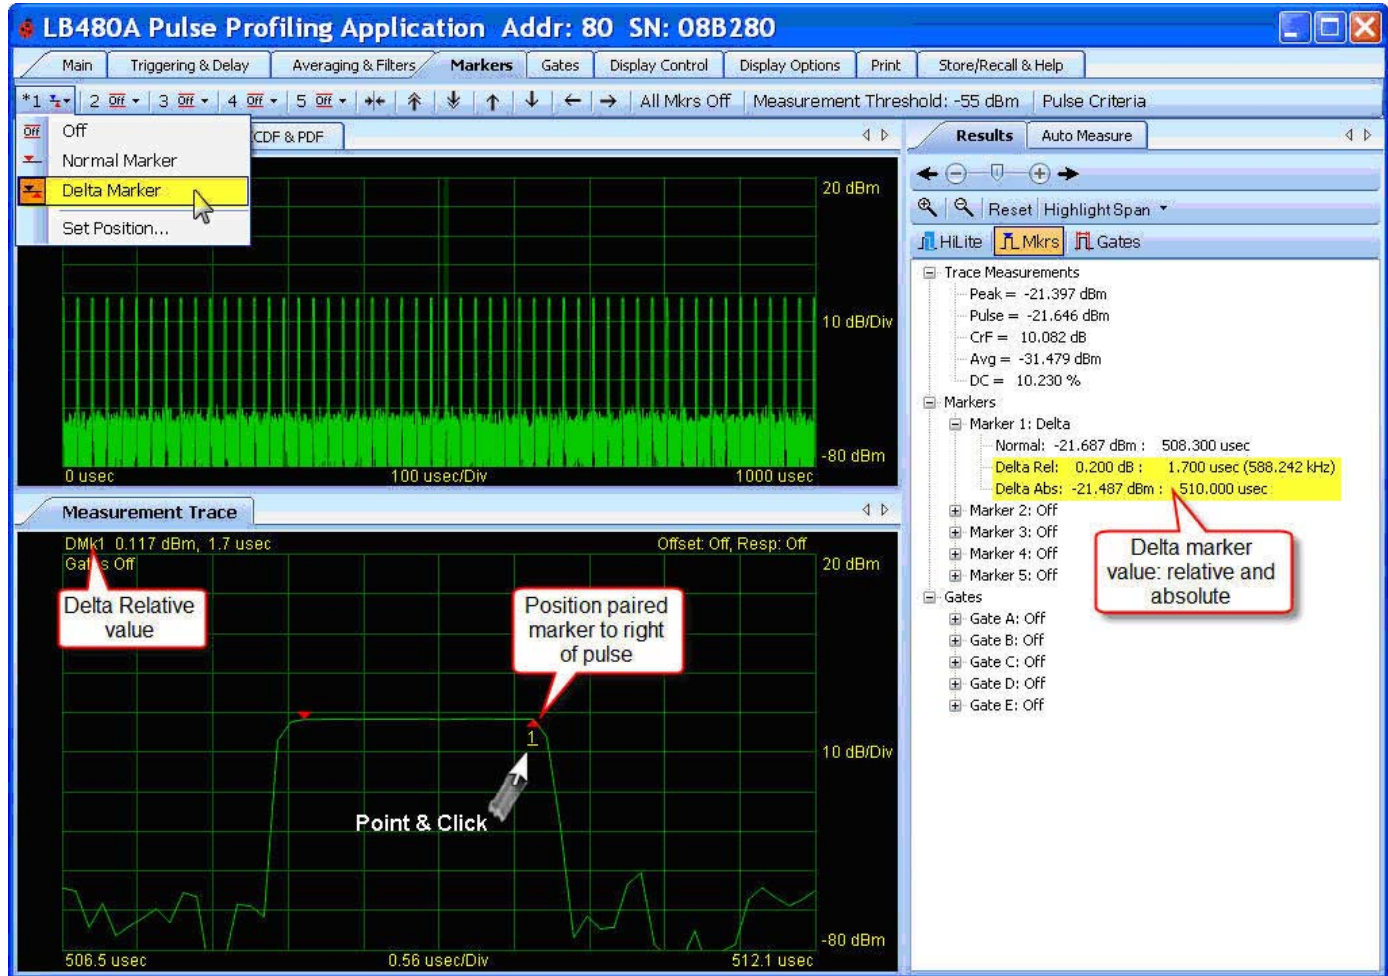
LB480A Pulse Profiling Application Addr: 80 SN: 08B280

Main | Triggering & Delay | Averaging & Filters | Markers | Gates | Display Control | Display Options | Print | Store/Recall & Help

*1 | 2 Off | 3 Off | 4 Off | 5 Off | All Mkrs Off | Measurement Threshold: -55 dBm | Pulse Criteria

Off
Normal Marker
Delta Marker
Set Position...

CDF & PDF

20 dBm
10 dB/Div
-80 dBm
0 usec
100 usec/Div
1000 usec

Measurement Trace

DMk1 0.117 dBm, 1.7 usec
Gat s Off
Offset: Off, Resp: Off
20 dBm
10 dB/Div
-80 dBm
506.5 usec
0.56 usec/Div
512.1 usec

Delta Relative value

Position paired marker to right of pulse

1

Point & Click

Results | Auto Measure

Reset | Highlight Span

HiLite | Mkrs | Gates

Trace Measurements
Peak = -21.397 dBm
Pulse = -21.646 dBm
CrF = 10.082 dB
Avg = -31.479 dBm
DC = 10.230 %
Markers
Marker 1: Delta
Normal: -21.687 dBm : 508.300 usec
Delta Rel: 0.200 dB : 1.700 usec (588.242 kHz)
Delta Abs: -21.487 dBm : 510.000 usec
Marker 2: Off
Marker 3: Off
Marker 4: Off
Marker 5: Off
Gates
Gate A: Off
Gate B: Off
Gate C: Off
Gate D: Off
Gate E: Off

Delta marker value: relative and absolute